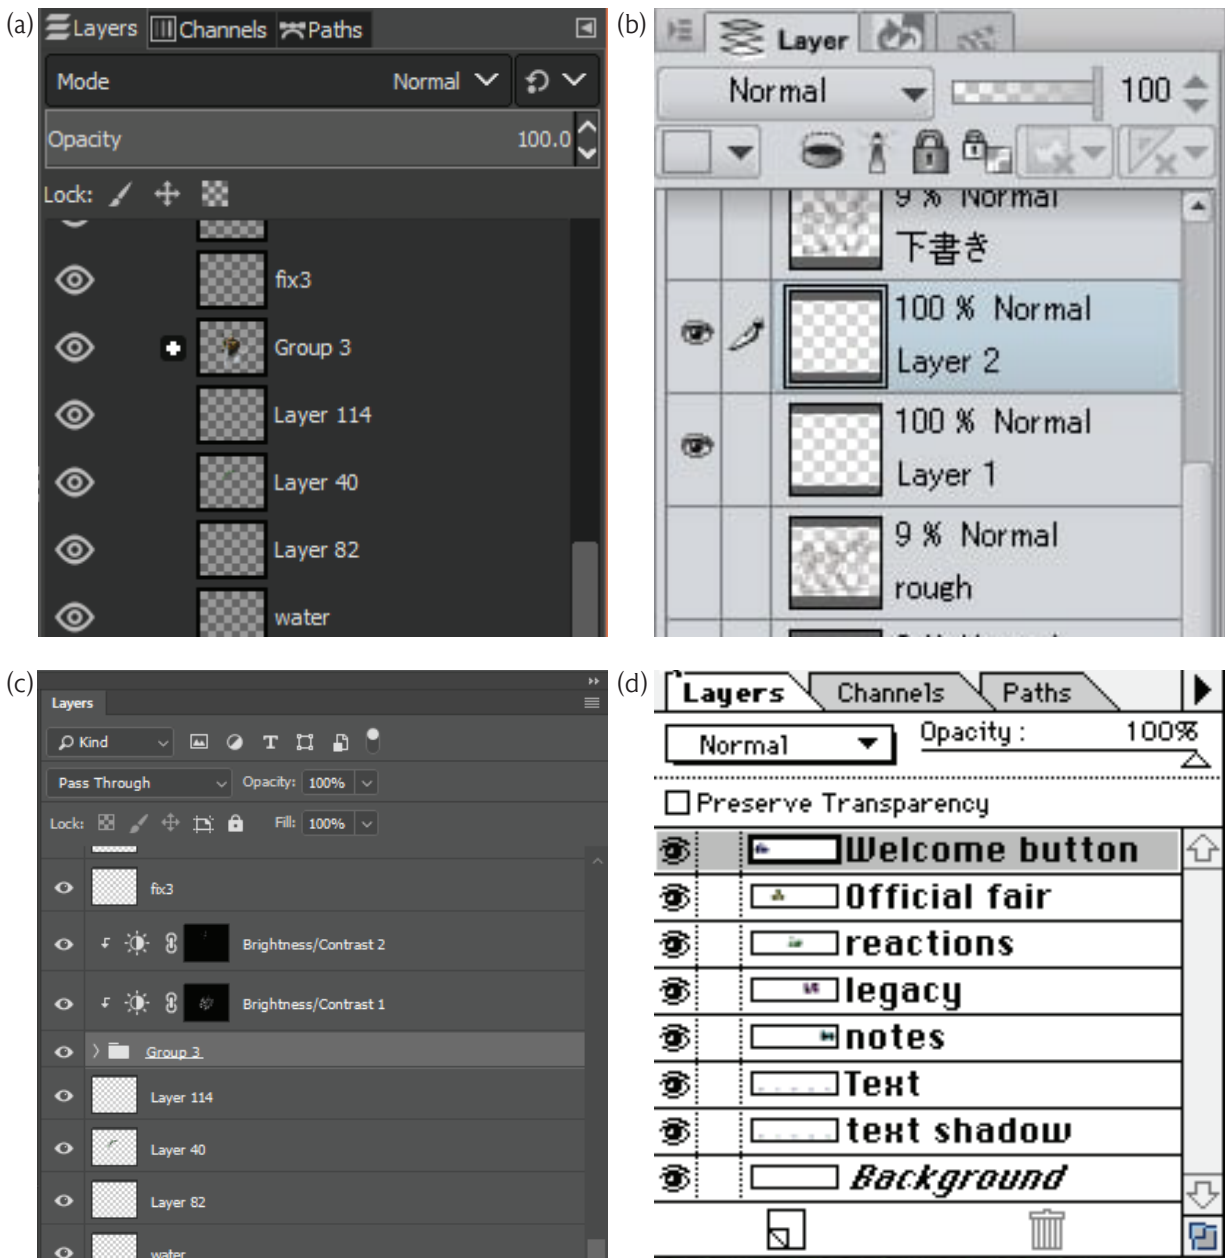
(a) Layers Channels Paths

Mode Normal

Opacity 100.0

Lock:

fix3

Group 3

Layer 114

Layer 40

Layer 82

water

(b) Layer

Normal 100

9 % Normal
下書き

100 % Normal
Layer 2

100 % Normal
Layer 1

9 % Normal
rough

(c) Layers

Kind

Pass Through Opacity: 100%

Lock: Fill: 100%

fix3

Brightness/Contrast 2

Brightness/Contrast 1

Group 3

Layer 114

Layer 40

Layer 82

water

(d) Layers Channels Paths

Normal Opacity : 100%

Preserve Transparency

Welcome button

Official fair

reactions

legacy

notes

Text

text shadow

Background